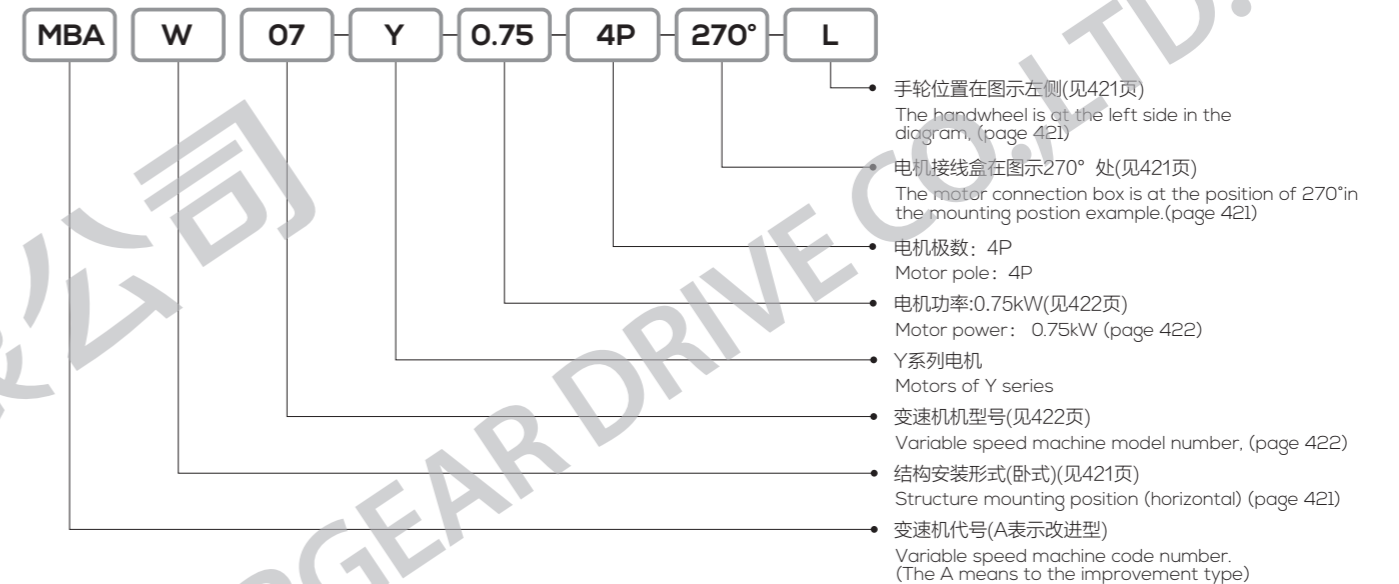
MBA W 07 Y 0.75 4P 270° L

手轮位置在图示左侧(见421页)
The handwheel is at the left side in the diagram, (page 421)

电机接线盒在图示270° 处(见421页)
The motor connection box is at the position of 270°in the mounting postion example.(page 421)

电机极数：4P
Motor pole：4P

电机功率:0.75kW(见422页)
Motor power： 0.75kW (page 422)

Y系列电机
Motors of Y series

变速机机型号(见422页)
Variable speed machine model number, (page 422)

结构安装形式(卧式)(见421页)
Structure mounting position (horizontal) (page 421)

变速机代号(A表示改进型)
Variable speed machine code number.
(The A means to the improvement type)

公司 GEAR DRIVE CO.,LTD.